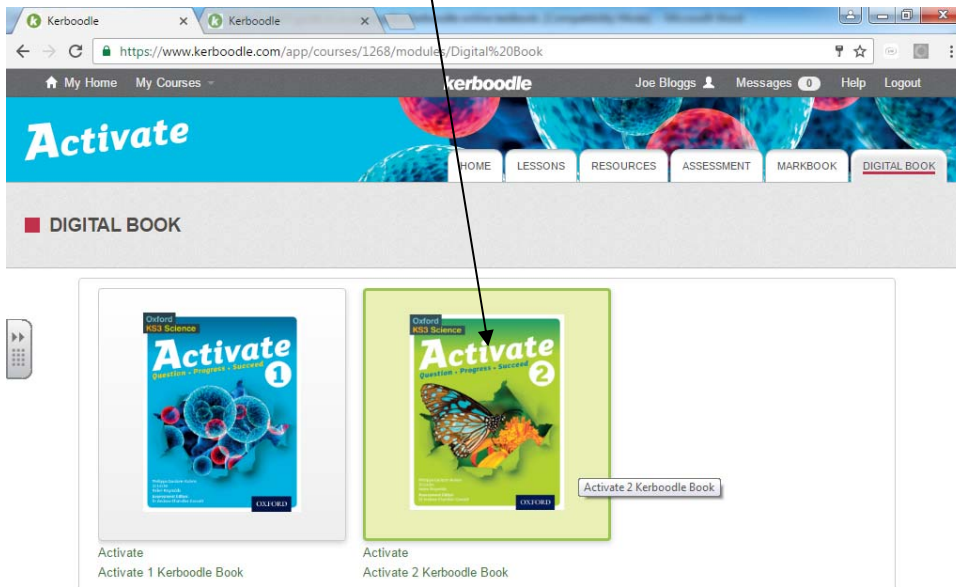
Kerboodle
Kerboodle
https://www.kerboodle.com/app/courses/1268/modules/Digital%20Book

My Home  My Courses
kerboodle
Joe Bloggs  Messages 0  Help  Logout

Activate

HOME  LESSONS  RESOURCES  ASSESSMENT  MARKBOOK  DIGITAL BOOK

DIGITAL BOOK

Oxford KS3 Science
Activate 1
Question • Progress • Succeed
OXFORD

Oxford KS3 Science
Activate 2
Question • Progress • Succeed
OXFORD

Activate 2 Kerboodle Book

Activate
Activate 1 Kerboodle Book

Activate
Activate 2 Kerboodle Book